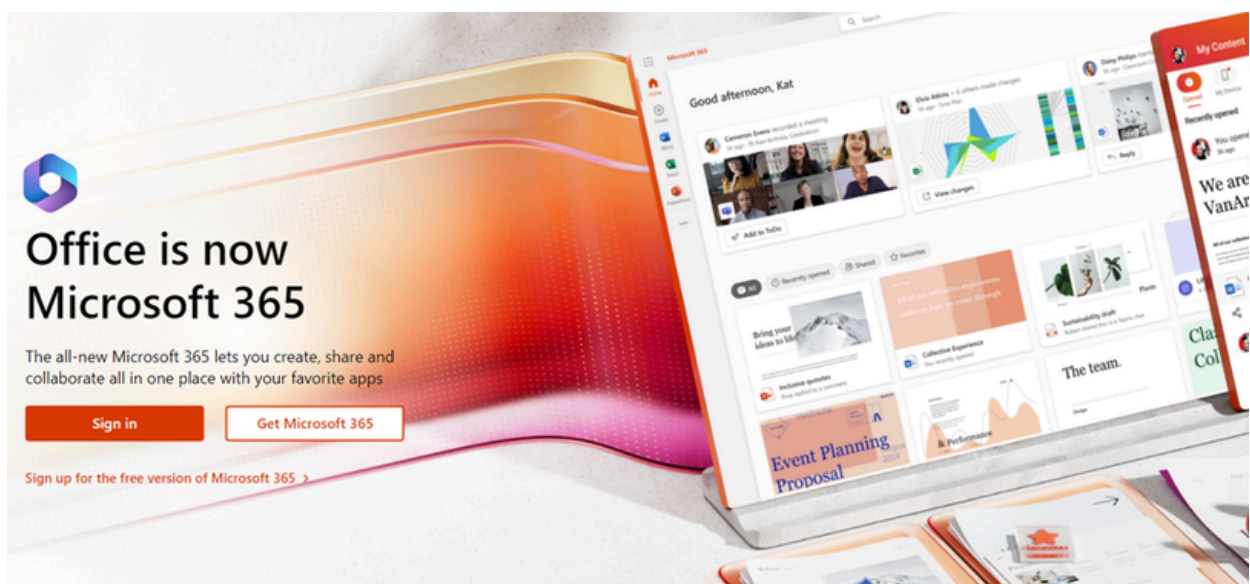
Office is now Microsoft 365

The all-new Microsoft 365 lets you create, share and collaborate all in one place with your favorite apps

Sign in

Get Microsoft 365

Sign up for the free version of Microsoft 365 >

Search

Microsoft 365

Good afternoon, Kat

Cameron Evans recorded a meeting

Add to ToDo

Elvia Atkins + 6 others made changes

View changes

Daisy Philips

Reply

My Content

Recently opened

We are VanAr

All

Recently opened

Shared

Favorites

Bring your ideas to life

Inclusive spaces

all of our collective experience make up how we come through

Collective Experience

Sustainability draft

The team.

Event Planning Proposal

& Performance